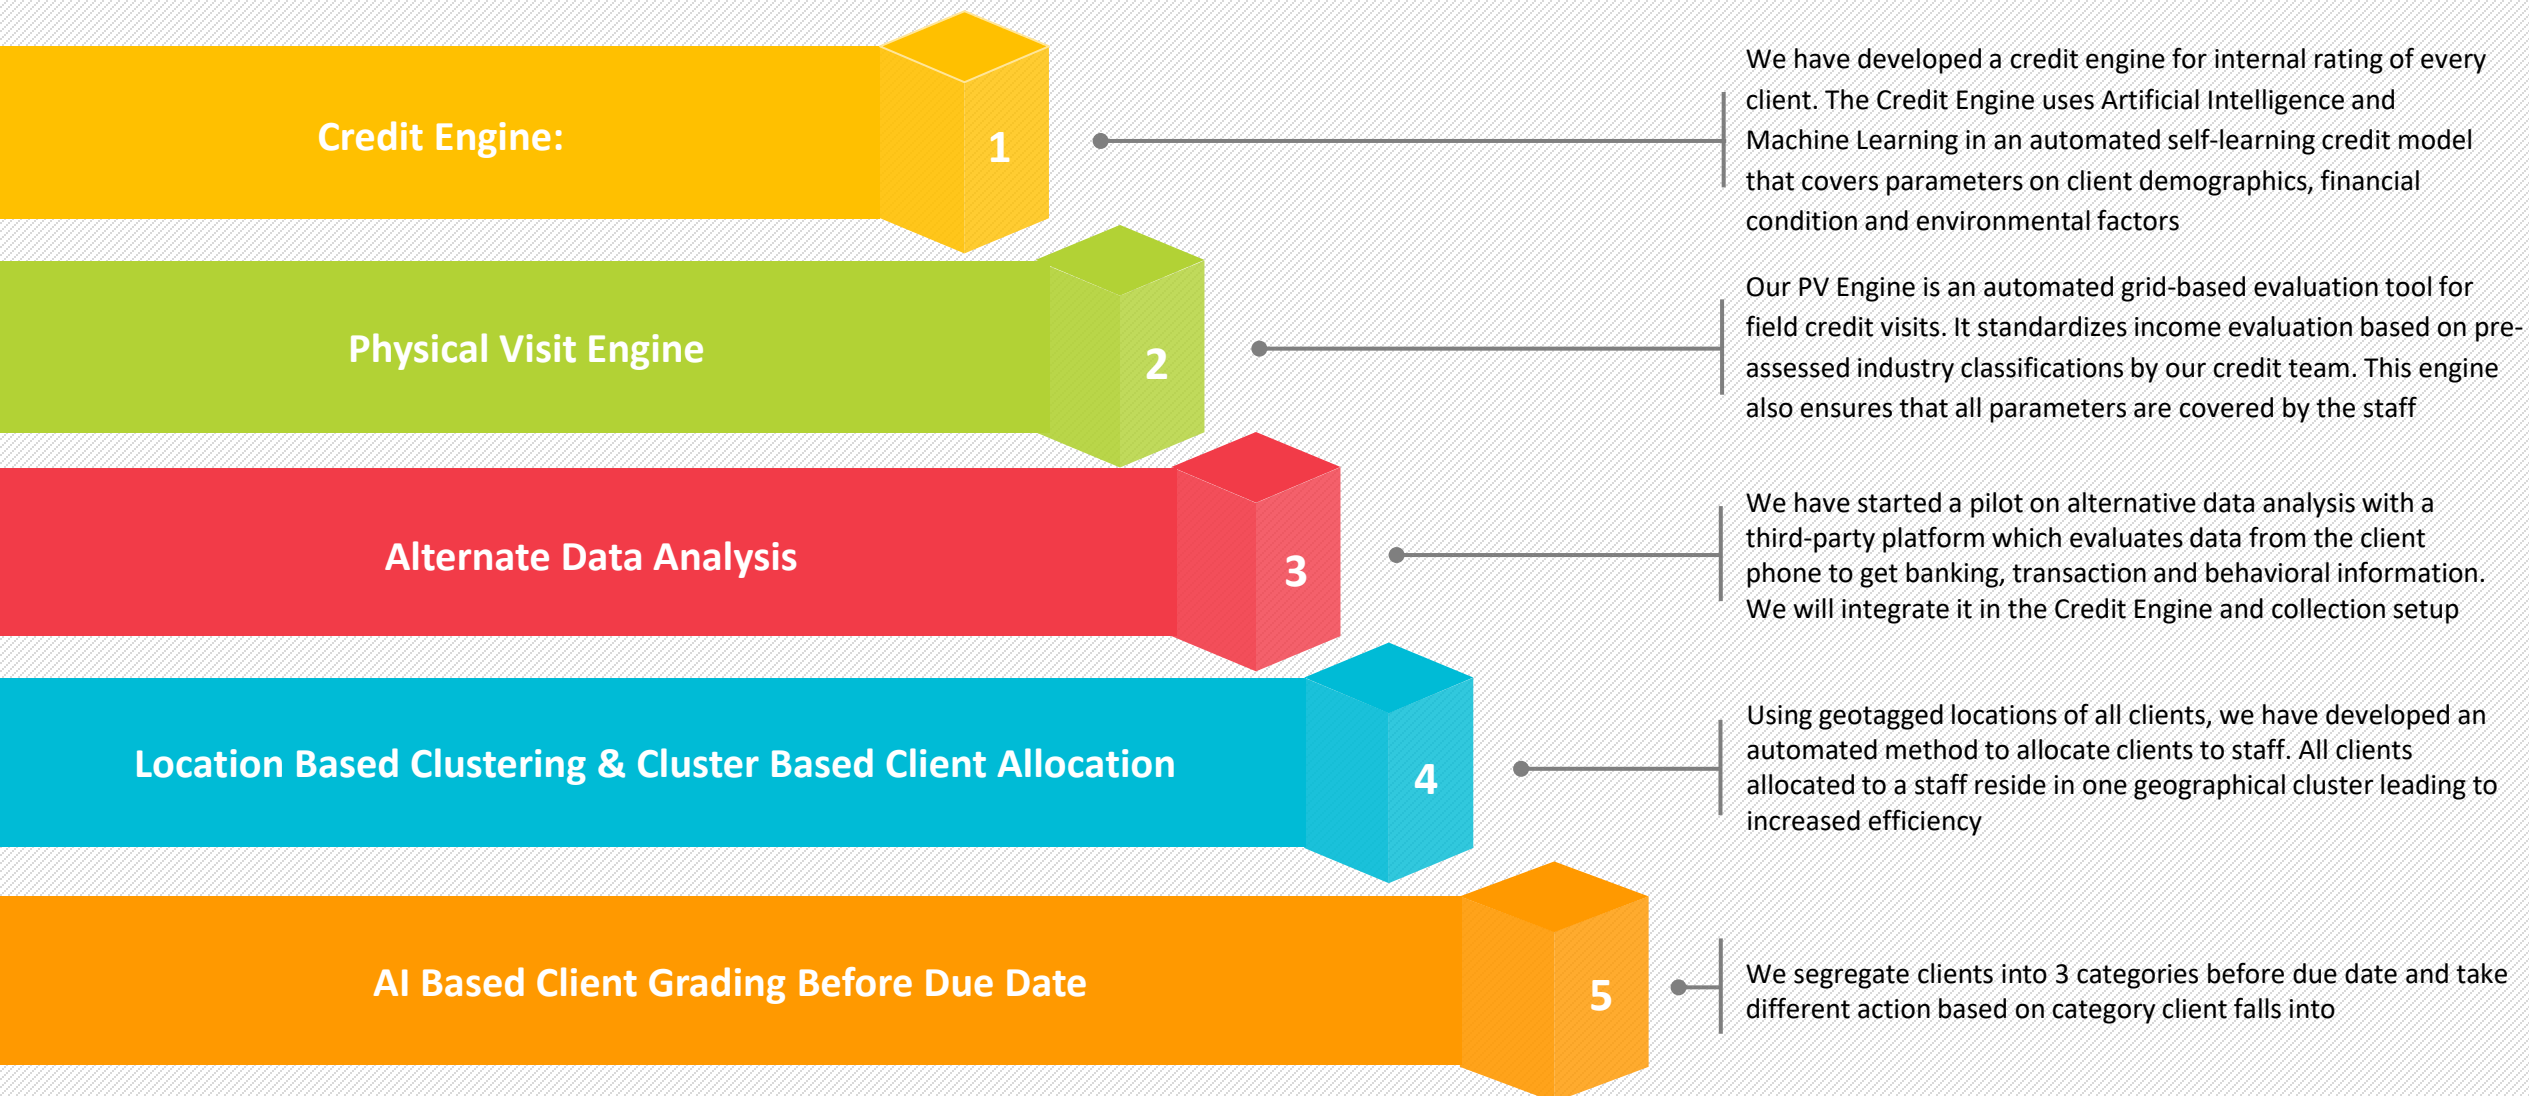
Credit Engine:

1

We have developed a credit engine for internal rating of every client. The Credit Engine uses Artificial Intelligence and Machine Learning in an automated self-learning credit model that covers parameters on client demographics, financial condition and environmental factors

Physical Visit Engine

2

Our PV Engine is an automated grid-based evaluation tool for field credit visits. It standardizes income evaluation based on pre-assessed industry classifications by our credit team. This engine also ensures that all parameters are covered by the staff

Alternate Data Analysis

3

We have started a pilot on alternative data analysis with a third-party platform which evaluates data from the client phone to get banking, transaction and behavioral information. We will integrate it in the Credit Engine and collection setup

Location Based Clustering & Cluster Based Client Allocation

4

Using geotagged locations of all clients, we have developed an automated method to allocate clients to staff. All clients allocated to a staff reside in one geographical cluster leading to increased efficiency

AI Based Client Grading Before Due Date

5

We segregate clients into 3 categories before due date and take different action based on category client falls into